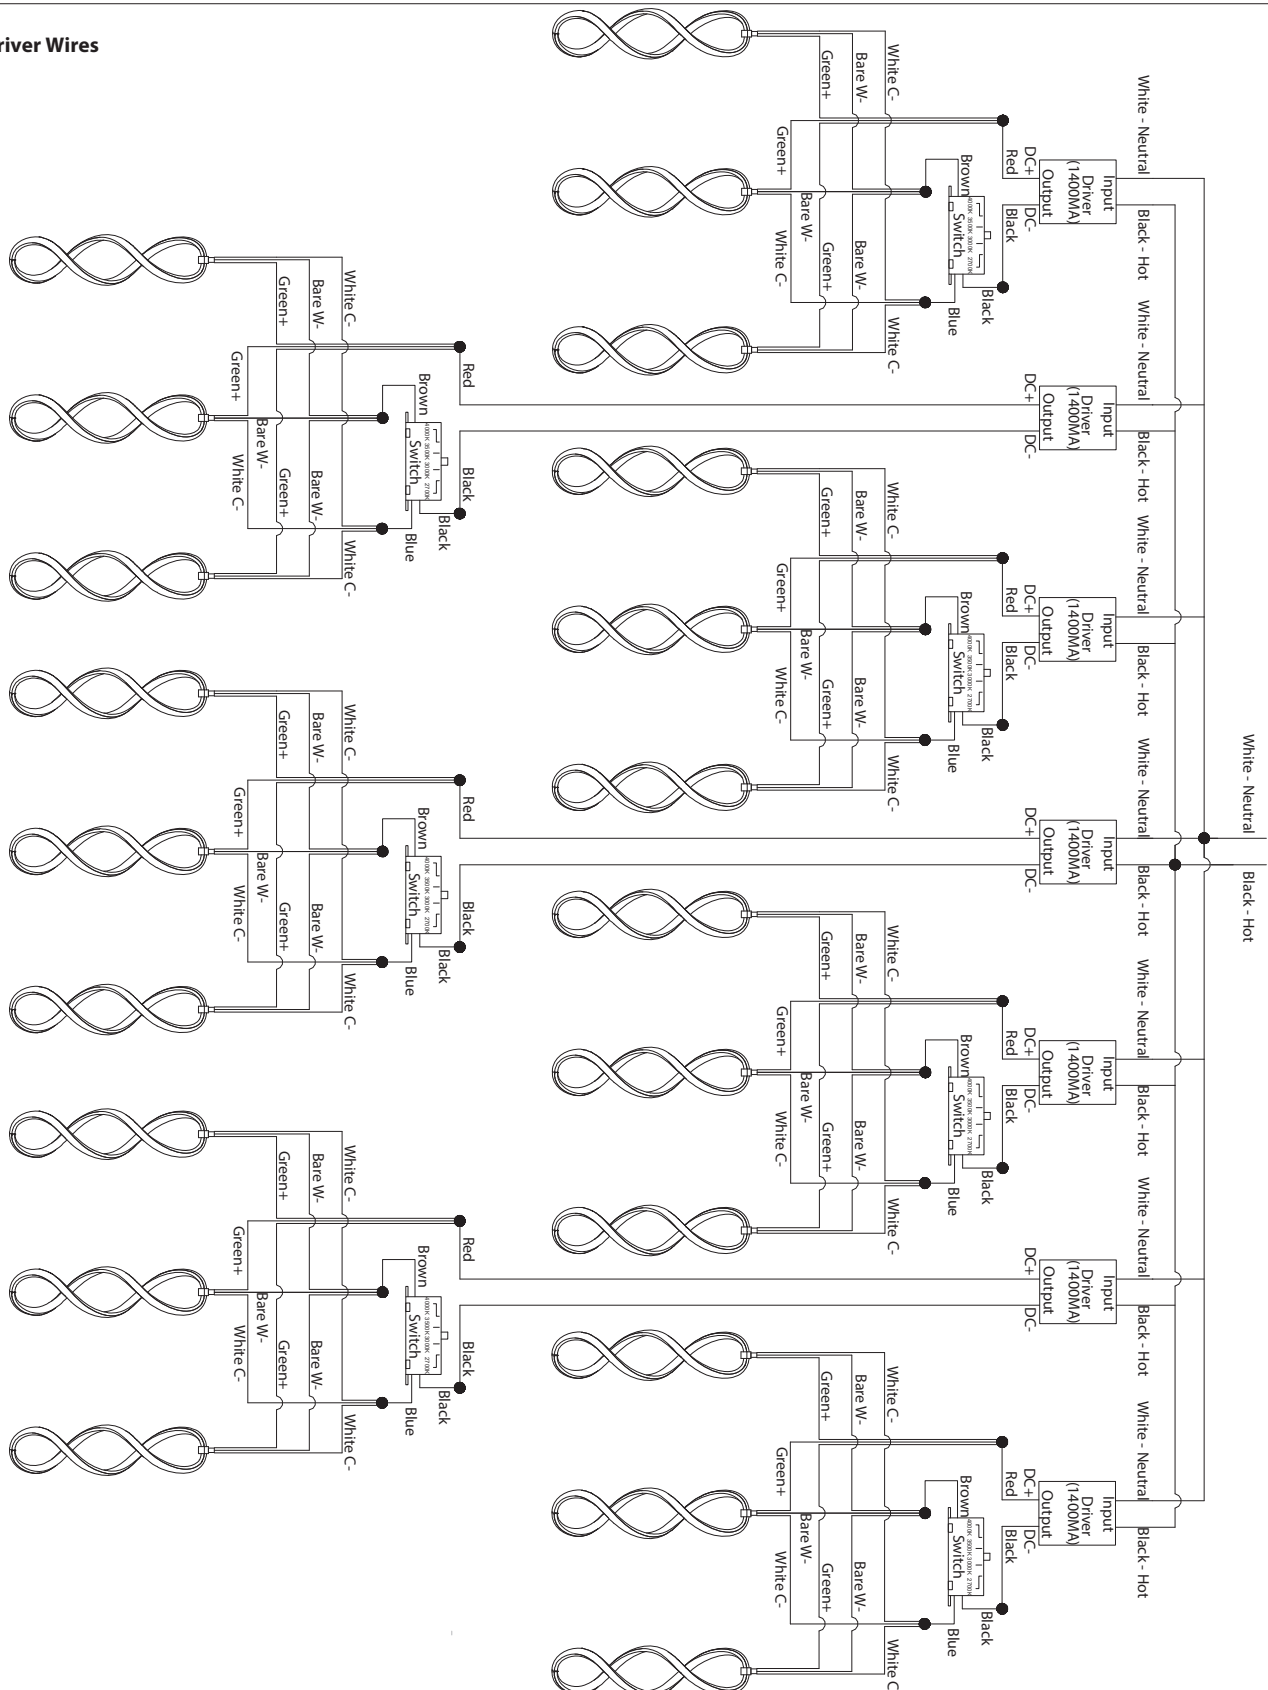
river Wires

White C-
Bare W-
Green+
Green+
Bare W-
White C-
Green+
Bare W-
White C-
Brown
Red
DC+
Input
Driver
(1400MA)
Output
DC-
Black
Switch
Black
Blue
White - Neutral
Black - Hot

White C-
Bare W-
Green+
Green+
Bare W-
White C-
Green+
Bare W-
White C-
Red
Brown
Switch
Black
Black
Blue
DC+
Input
Driver
(1400MA)
Output
DC-
White - Neutral
Black - Hot

White C-
Bare W-
Green+
Green+
Bare W-
White C-
Green+
Bare W-
White C-
Brown
Red
DC+
Input
Driver
(1400MA)
Output
DC-
Black
Switch
Black
Blue
White - Neutral
Black - Hot

White C-
Bare W-
Green+
Green+
Bare W-
White C-
Green+
Bare W-
White C-
Red
Brown
Switch
Black
Black
Blue
DC+
Input
Driver
(1400MA)
Output
DC-
White - Neutral
Black - Hot

White - Neutral
Black - Hot

White C-
Bare W-
Green+
Green+
Bare W-
White C-
Green+
Bare W-
White C-
Brown
Red
DC+
Input
Driver
(1400MA)
Output
DC-
Black
Switch
Black
Blue
White - Neutral
Black - Hot

White C-
Bare W-
Green+
Green+
Bare W-
White C-
Green+
Bare W-
White C-
Red
Brown
Switch
Black
Black
Blue
DC+
Input
Driver
(1400MA)
Output
DC-
White - Neutral
Black - Hot

White C-
Bare W-
Green+
Green+
Bare W-
White C-
Green+
Bare W-
White C
Brown
Red
DC+
Input
Driver
(1400MA)
Output
DC-
Black
Switch
Black
Blue
White - Neutral
Black - Hot